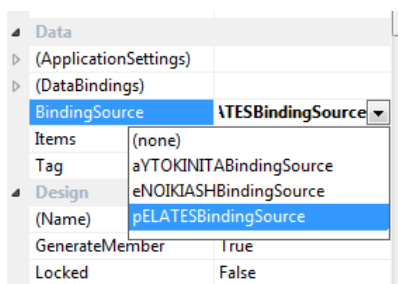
Data
(ApplicationSettings)
(DataBindings)
BindingSource ATESBindingSource
Items
Tag
Design
(Name)
GenerateMember True
Locked False

(none)
aYTOKINITABindingSource
eNOIKIASHBindingSource
pELATESBindingSource